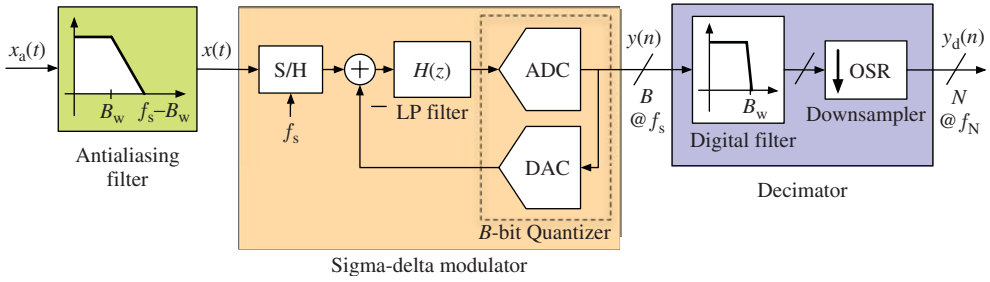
$x_a(t)$

$B_w$ $f_s - B_w$

Antialiasing filter

$x(t)$

S/H

$f_s$

+

−

$H(z)$

LP filter

ADC

DAC

$B$-bit Quantizer

Sigma-delta modulator

$y(n)$

$B$

@ $f_s$

$B_w$

Digital filter

OSR

Downsampler

Decimator

$y_d(n)$

$N$

@ $f_N$